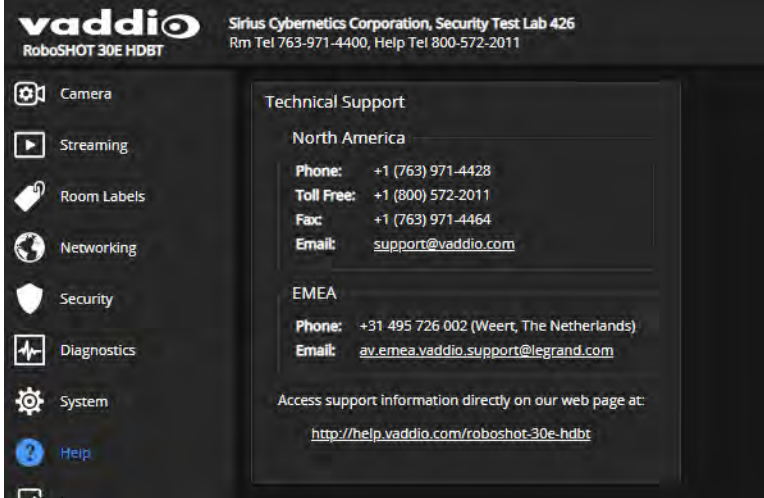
vaddio
RoboSHOT 30E HDBT

Sirius Cybernetics Corporation, Security Test Lab 426
Rm Tel 763-971-4400, Help Tel 800-572-2011

Camera
Streaming
Room Labels
Networking
Security
Diagnostics
System
Help

Technical Support

North America

| | |
|---|---|
| Phone: | +1 (763) 971-4428 |
| Toll Free: | +1 (800) 572-2011 |
| Fax: | +1 (763) 971-4464 |
| Email: | support@vaddio.com |

EMEA

| | |
|---|---|
| Phone: | +31 495 726 002 (Weert, The Netherlands) |
| Email: | av.emea.vaddio.support@legrand.com |

Access support information directly on our web page at:

http://help.vaddio.com/roboshot-30e-hdbt